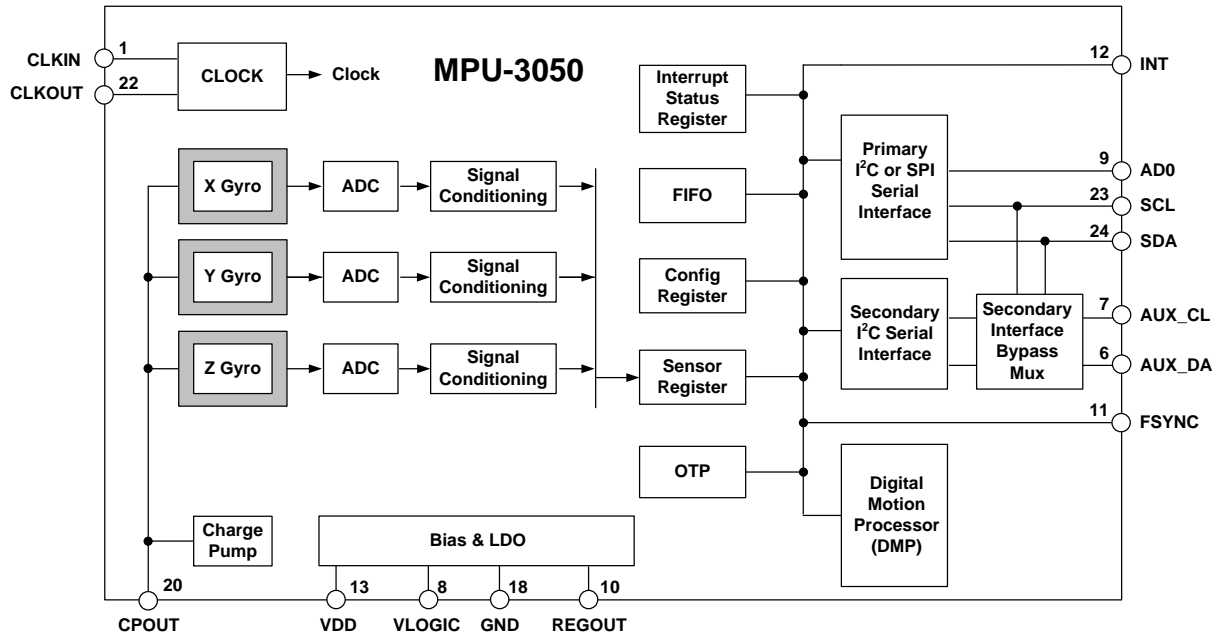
MPU-3050

CLKIN 1
CLKOUT 22
CLOCK
Clock

Interrupt Status Register
12 INT

X Gyro
ADC
Signal Conditioning

Y Gyro
ADC
Signal Conditioning

Z Gyro
ADC
Signal Conditioning

FIFO
Config Register
Sensor Register
OTP

Primary $I^2C$ or SPI Serial Interface
9 AD0
23 SCL
24 SDA

Secondary $I^2C$ Serial Interface
Secondary Interface Bypass Mux
7 AUX_CL
6 AUX_DA
11 FSYNC

Digital Motion Processor (DMP)

Charge Pump
Bias & LDO

20 CPOUT
13 VDD
8 VLOGIC
18 GND
10 REGOUT